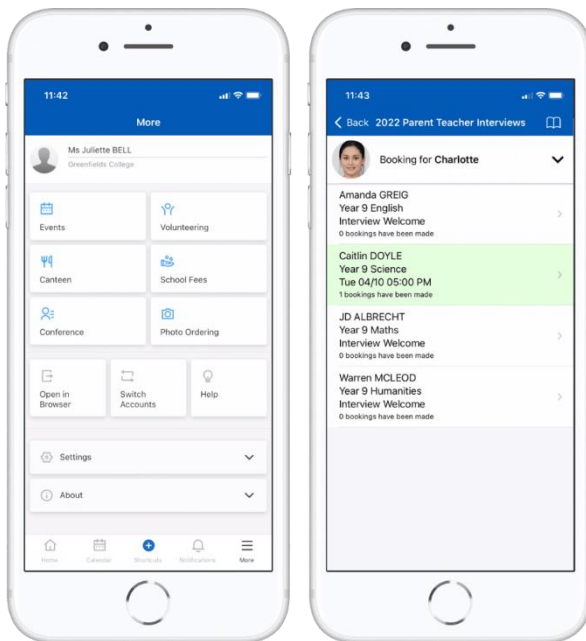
11:42

More

Ms Juliette BELL
Greenfields College

Events

Volunteering

Canteen

School Fees

Conference

Photo Ordering

Open in Browser

Switch Accounts

Help

Settings

About

Home

Calendar

Shortcuts

Notifications

More

11:43

Back 2022 Parent Teacher Interviews

Booking for **Charlotte**

Amanda GREIG
Year 9 English
Interview Welcome
0 bookings have been made

Caitlin DOYLE
Year 9 Science
Tue 04/10 05:00 PM
1 bookings have been made

JD ALBRECHT
Year 9 Maths
Interview Welcome
0 bookings have been made

Warren MCLEOD
Year 9 Humanities
Interview Welcome
0 bookings have been made